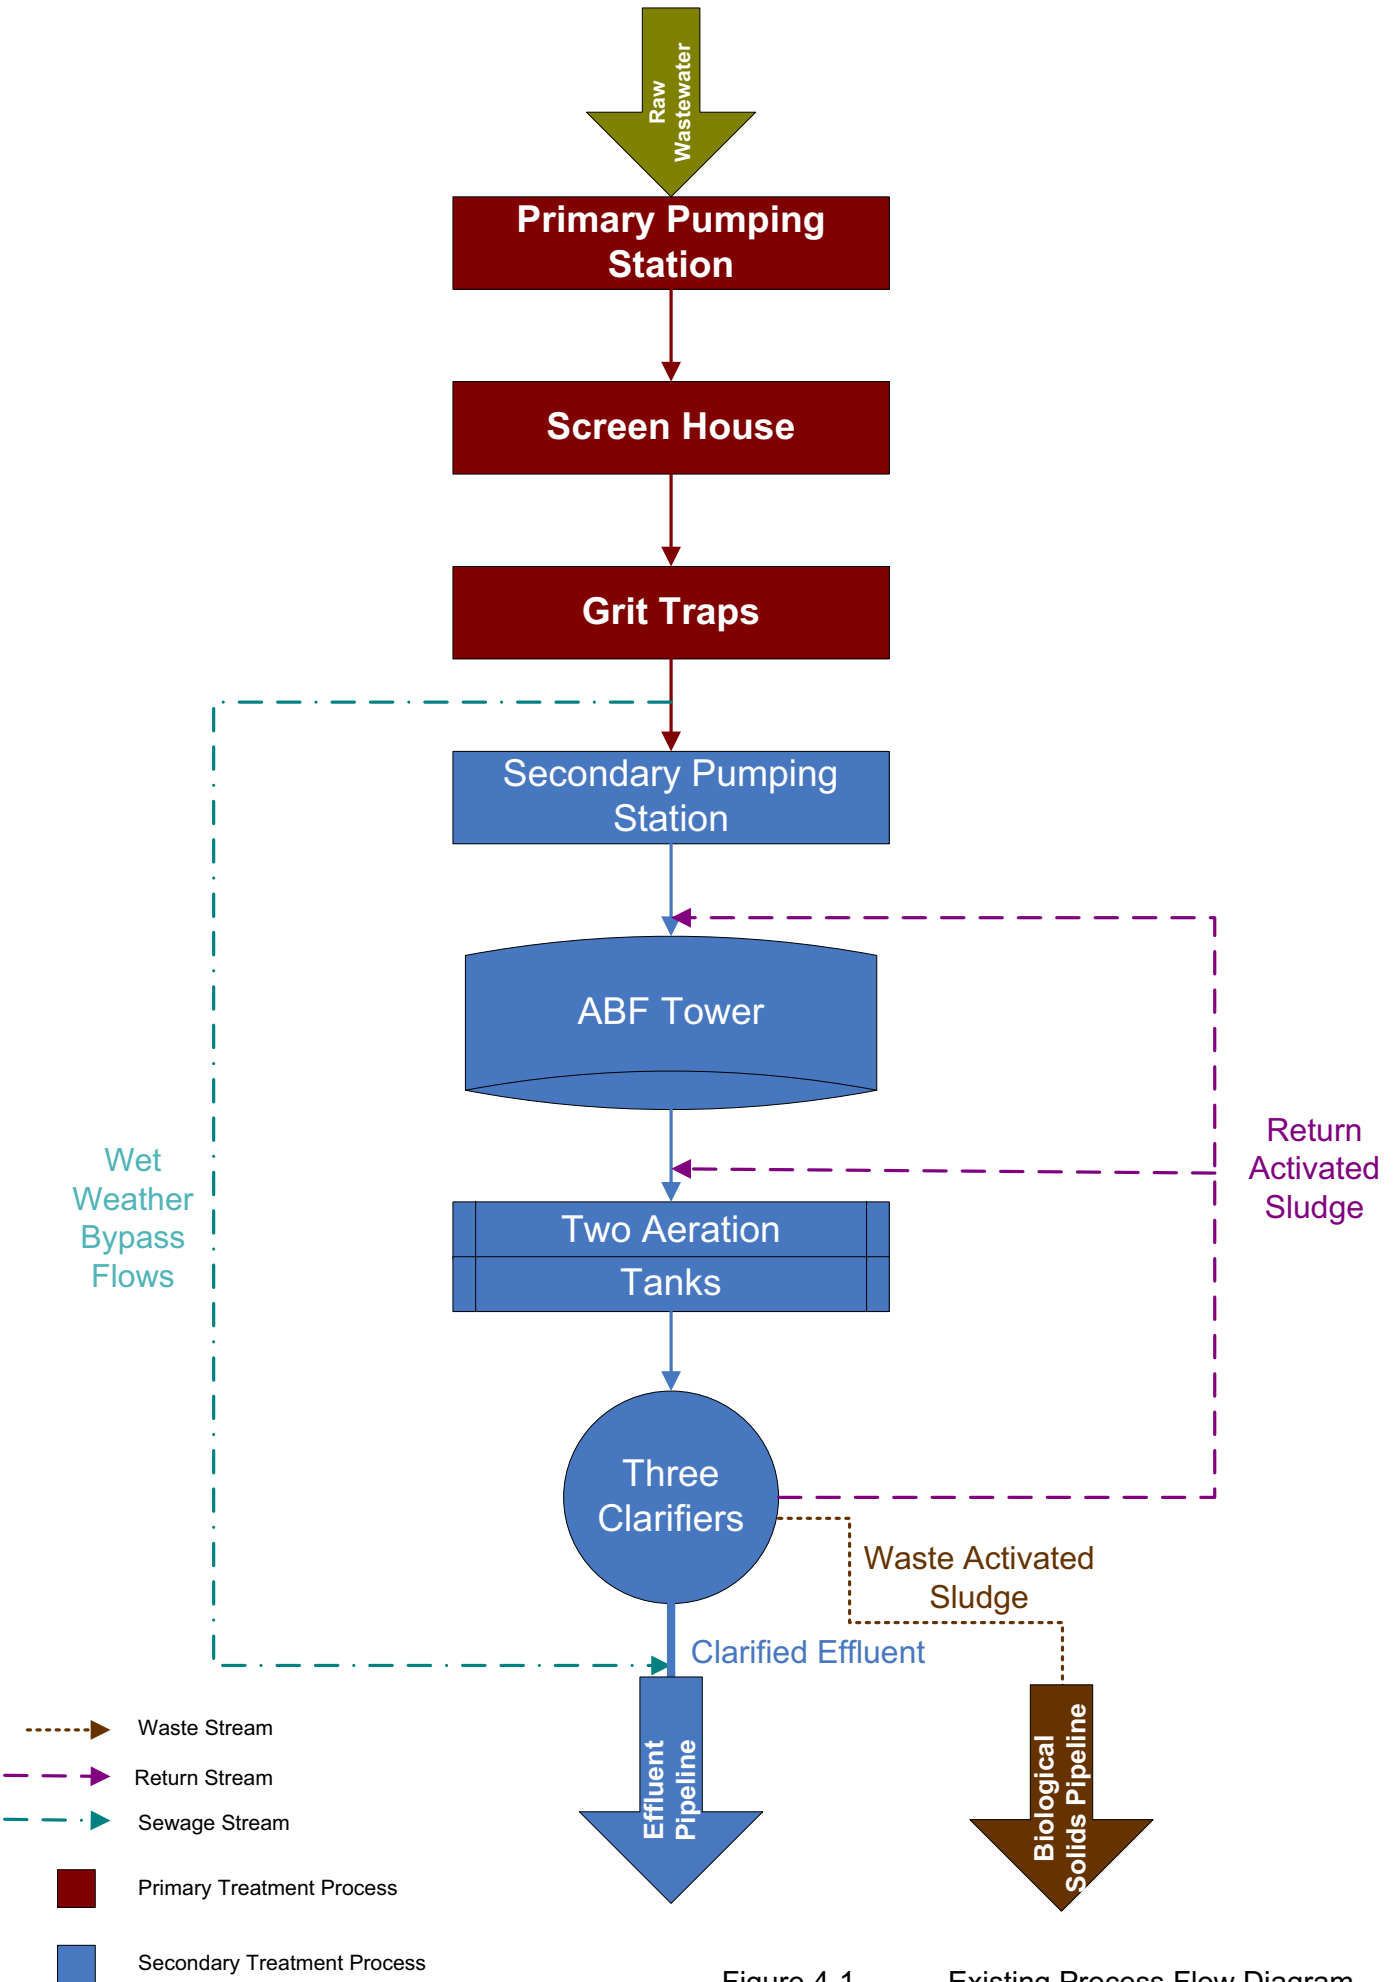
Raw Wastewater

Primary Pumping Station

Screen House

Grit Traps

Secondary Pumping Station

ABF Tower

Two Aeration Tanks

Three Clarifiers

Wet Weather Bypass Flows

Return Activated Sludge

Waste Activated Sludge

Clarified Effluent

Effluent Pipeline

Biological Solids Pipeline

Waste Stream

Return Stream

Sewage Stream

Primary Treatment Process

Secondary Treatment Process

Figure 4-1 Existing Process Flow Diagram